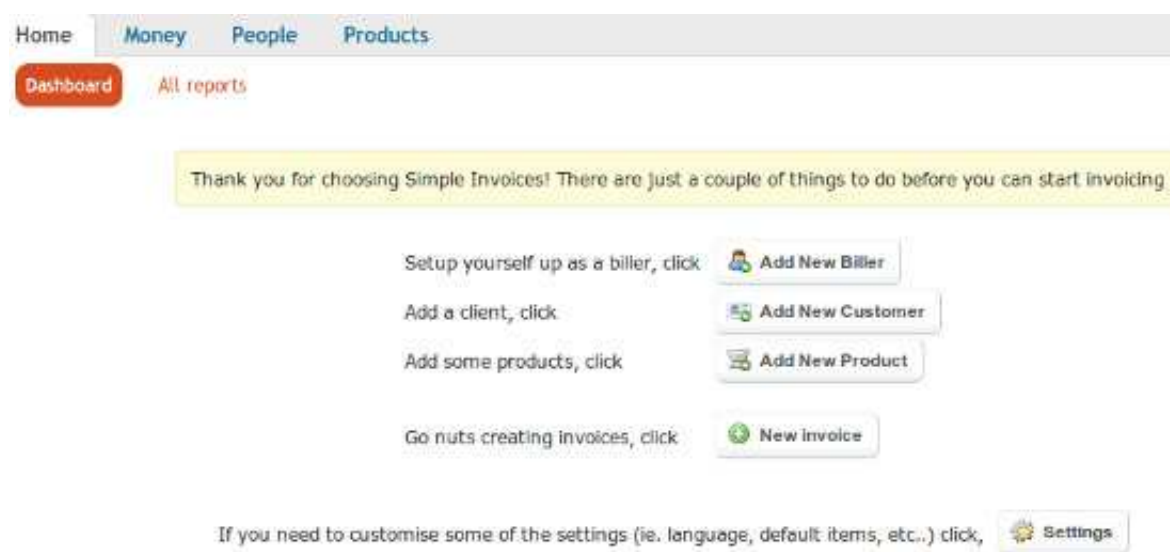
Home Money People Products

Dashboard All reports

Thank you for choosing Simple Invoices! There are just a couple of things to do before you can start invoicing

Setup yourself up as a biller, click Add New Biller

Add a client, click Add New Customer

Add some products, click Add New Product

Go nuts creating invoices, click New invoice

If you need to customise some of the settings (ie. language, default items, etc..) click, Settings